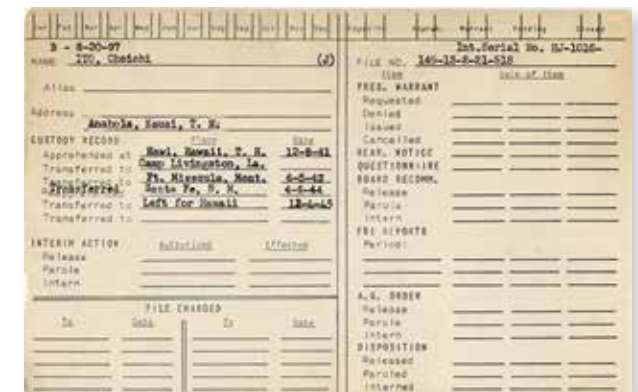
3 - 8-20-97
NAME ITO, Chotchi (J)

Alias

Address Anahola, Kauai, T. H.

CUSTODY RECORD Place Date
Apprehended at Kawai, Hawaii, T. H. 12-8-41
Transferred to Camp Livingston, La.
Transferred to Ft. Missoula, Mont. 6-5-42
Transferred Santa Fe, N. M. 4-6-44
Transferred to Left for Hawaii 12-4-45
Transferred to

INTERIM ACTION Authorized Effected
Release
Parole
Intern

FILE CHARGED
To Date To Date

Int. Serial No. HJ-1026-
FILE NO. 146-13-2-21-518
Item Date of Item
PRES. WARRANT
Requested
Denied
Issued
Cancelled
HEAR. NOTICE
QUESTIONNAIRE
BOARD RECOMM.
Release
Parole
Intern
FBI REPORTS
Period:

A.G. ORDER
Release
Parole
Intern
DISPOSITION
Released
Paroled
Interned